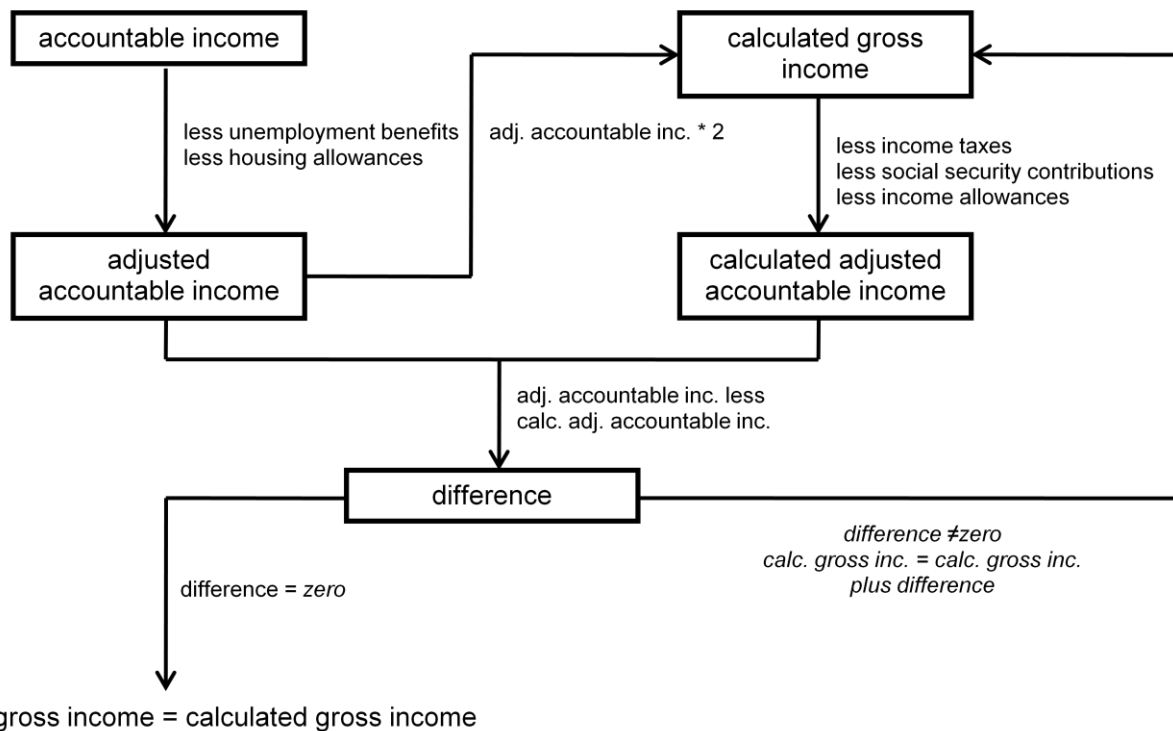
accountable income

calculated gross income

less unemployment benefits
less housing allowances

adj. accountable inc. * 2

less income taxes
less social security contributions
less income allowances

adjusted accountable income

calculated adjusted accountable income

adj. accountable inc. less calc. adj. accountable inc.

difference

difference ≠zero
calc. gross inc. = calc. gross inc. plus difference

difference = zero

gross income = calculated gross income